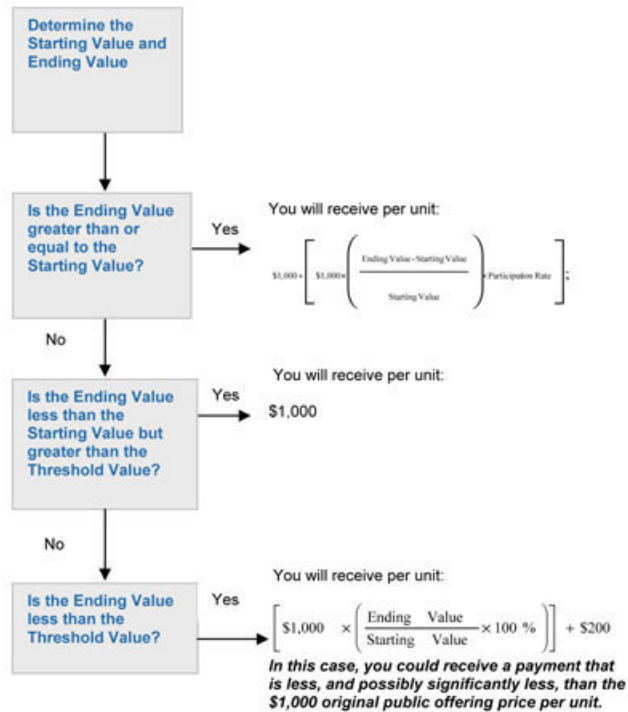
Determine the Starting Value and Ending Value

Is the Ending Value greater than or equal to the Starting Value?

Yes

You will receive per unit:

$\$1,000+\left[\$1,000\times\left(\frac{\text{Ending Value - Starting Value}}{\text{Starting Value}}\right)\times\text{Participation Rate}\right];$

No

Is the Ending Value less than the Starting Value but greater than the Threshold Value?

Yes

You will receive per unit:

$1,000

No

Is the Ending Value less than the Threshold Value?

Yes

You will receive per unit:

$\left[\$1,000\ \times\left(\frac{\text{Ending Value}}{\text{Starting Value}}\times 100\ \%\right)\right]+\$200$

In this case, you could receive a payment that is less, and possibly significantly less, than the $1,000 original public offering price per unit.